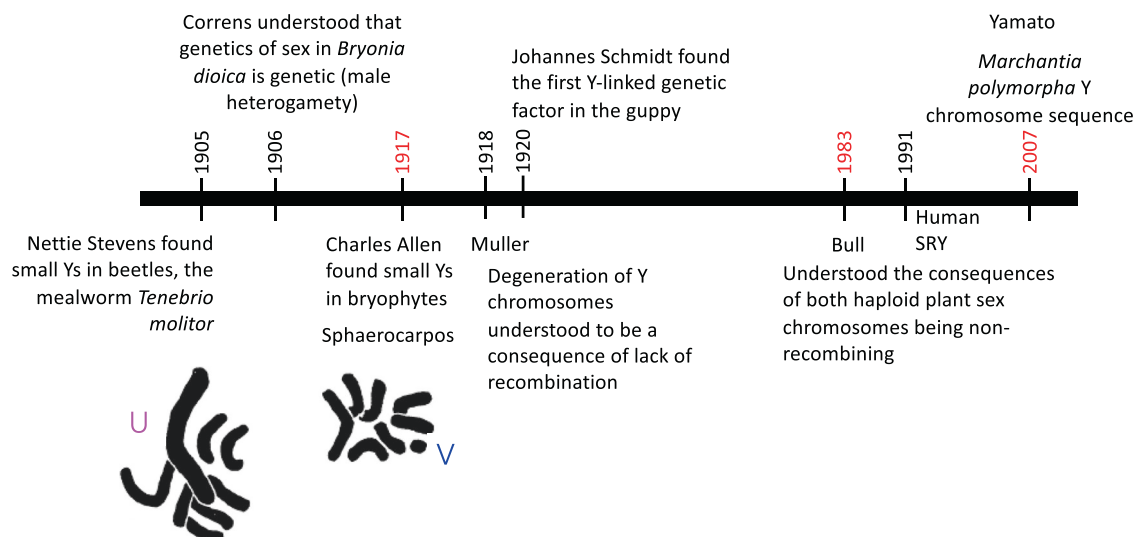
Correns understood that genetics of sex in *Bryonia dioica* is genetic (male heterogametty)

Johannes Schmidt found the first Y-linked genetic factor in the guppy

Yamato

*Marchantia polymorpha* Y chromosome sequence

1905

1906

1917

1918

1920

1983

1991

2007

Nettie Stevens found small Ys in beetles, the mealworm *Tenebrio molitor*

Charles Allen found small Ys in bryophytes

Sphaerocarpos

Muller

Degeneration of Y chromosomes understood to be a consequence of lack of recombination

Bull

Understood the consequences of both haploid plant sex chromosomes being non-recombining

Human SRY

U

V